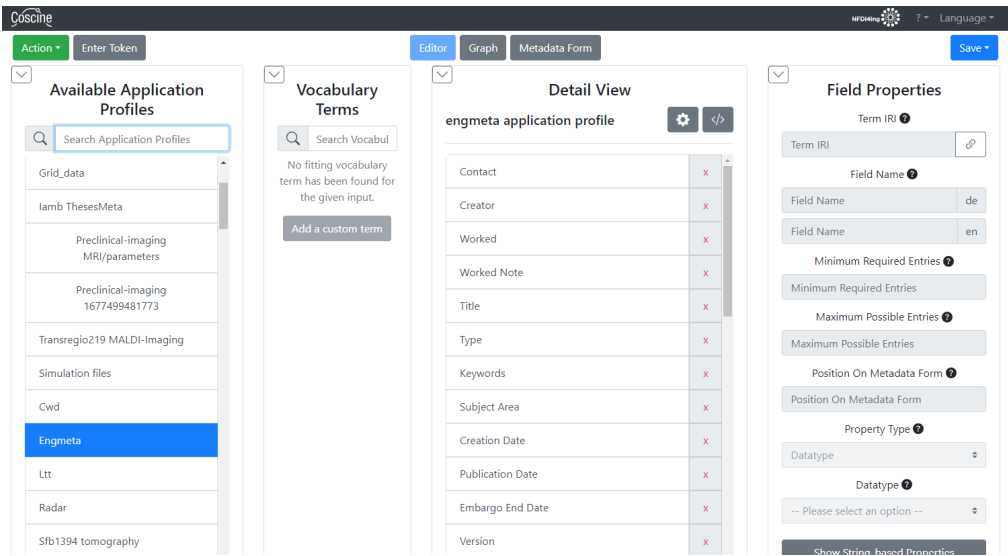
Coscine

NFDI4Ing ? Language

Action Enter Token

Editor Graph Metadata Form

Save

Available Application Profiles

Search Application Profiles

Grid_data
Iamb ThesesMeta
Preclinical-imaging MRI/parameters
Preclinical-imaging 1677499481773
Transregio219 MALDI-Imaging
Simulation files
Cwd
Engmeta
Ltt
Radar
Sfb1394 tomography

Vocabulary Terms

Search Vocabul

No fitting vocabulary term has been found for the given input.

Add a custom term

Detail View

engmeta application profile

| Contact | x |
|---|---|
| Creator | x |
| Worked | x |
| Worked Note | x |
| Title | x |
| Type | x |
| Keywords | x |
| Subject Area | x |
| Creation Date | x |
| Publication Date | x |
| Embargo End Date | x |
| Version | x |

Field Properties

Term IRI
Term IRI

Field Name
Field Name de
Field Name en

Minimum Required Entries
Minimum Required Entries

Maximum Possible Entries
Maximum Possible Entries

Position On Metadata Form
Position On Metadata Form

Property Type
Datatype

Datatype
-- Please select an option --

Show String-based Properties